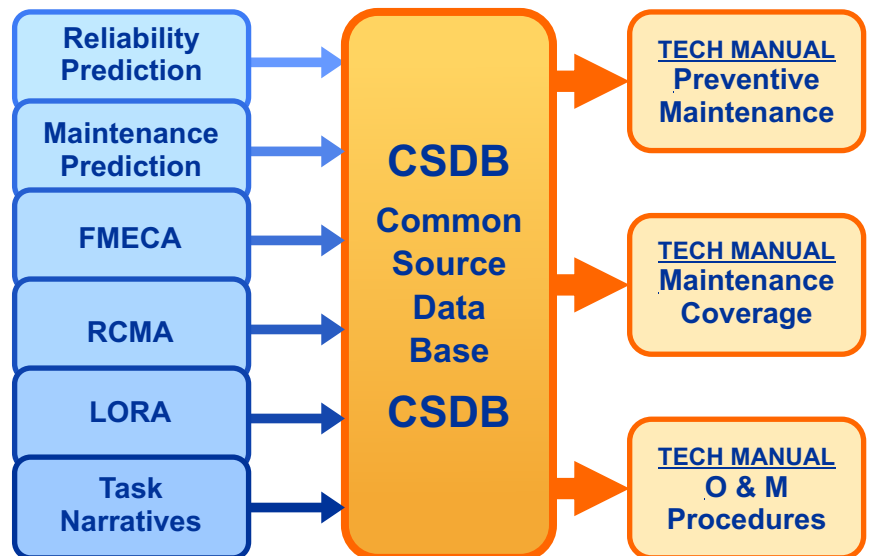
Reliability Prediction

Maintenance Prediction

FMECA

RCMA

LORA

Task Narratives

CSDB

Common Source Data Base

CSDB

TECH MANUAL
Preventive Maintenance

TECH MANUAL
Maintenance Coverage

TECH MANUAL
O & M Procedures